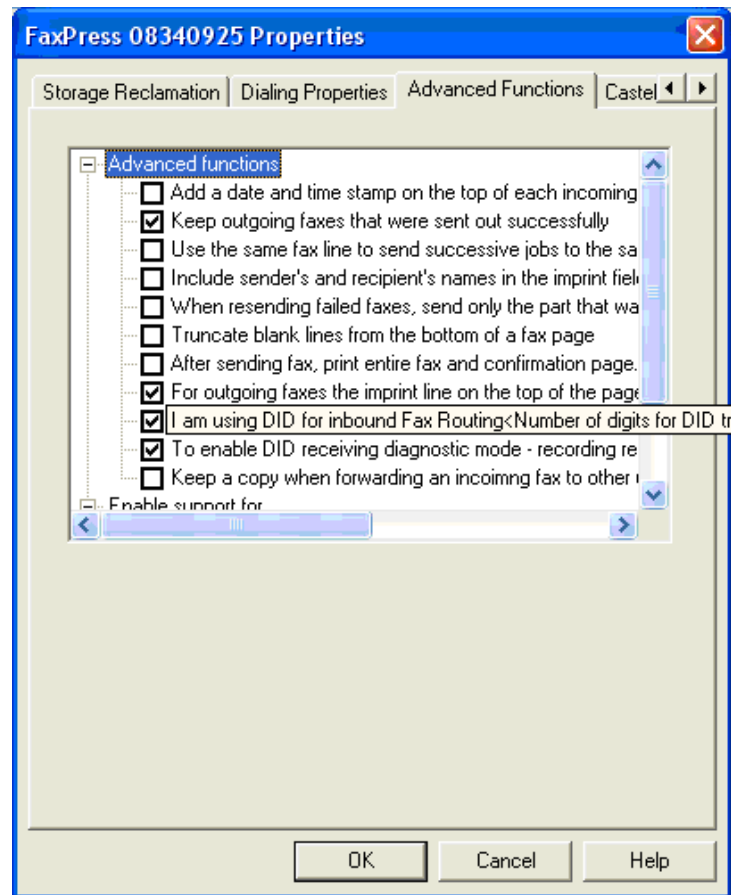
FaxPress 08340925 Properties

Storage Reclamation | Dialing Properties | Advanced Functions | Castel

Advanced functions
Add a date and time stamp on the top of each incoming
Keep outgoing faxes that were sent out successfully
Use the same fax line to send successive jobs to the sa
Include sender's and recipient's names in the imprint fiel
When resending failed faxes, send only the part that wa
Truncate blank lines from the bottom of a fax page
After sending fax, print entire fax and confirmation page.
For outgoing faxes the imprint line on the top of the page
I am using DID for inbound Fax Routing<Number of digits for DID tr
To enable DID receiving diagnostic mode - recording re
Keep a copy when forwarding an incoimng fax to other
Enable support for

OK
Cancel
Help